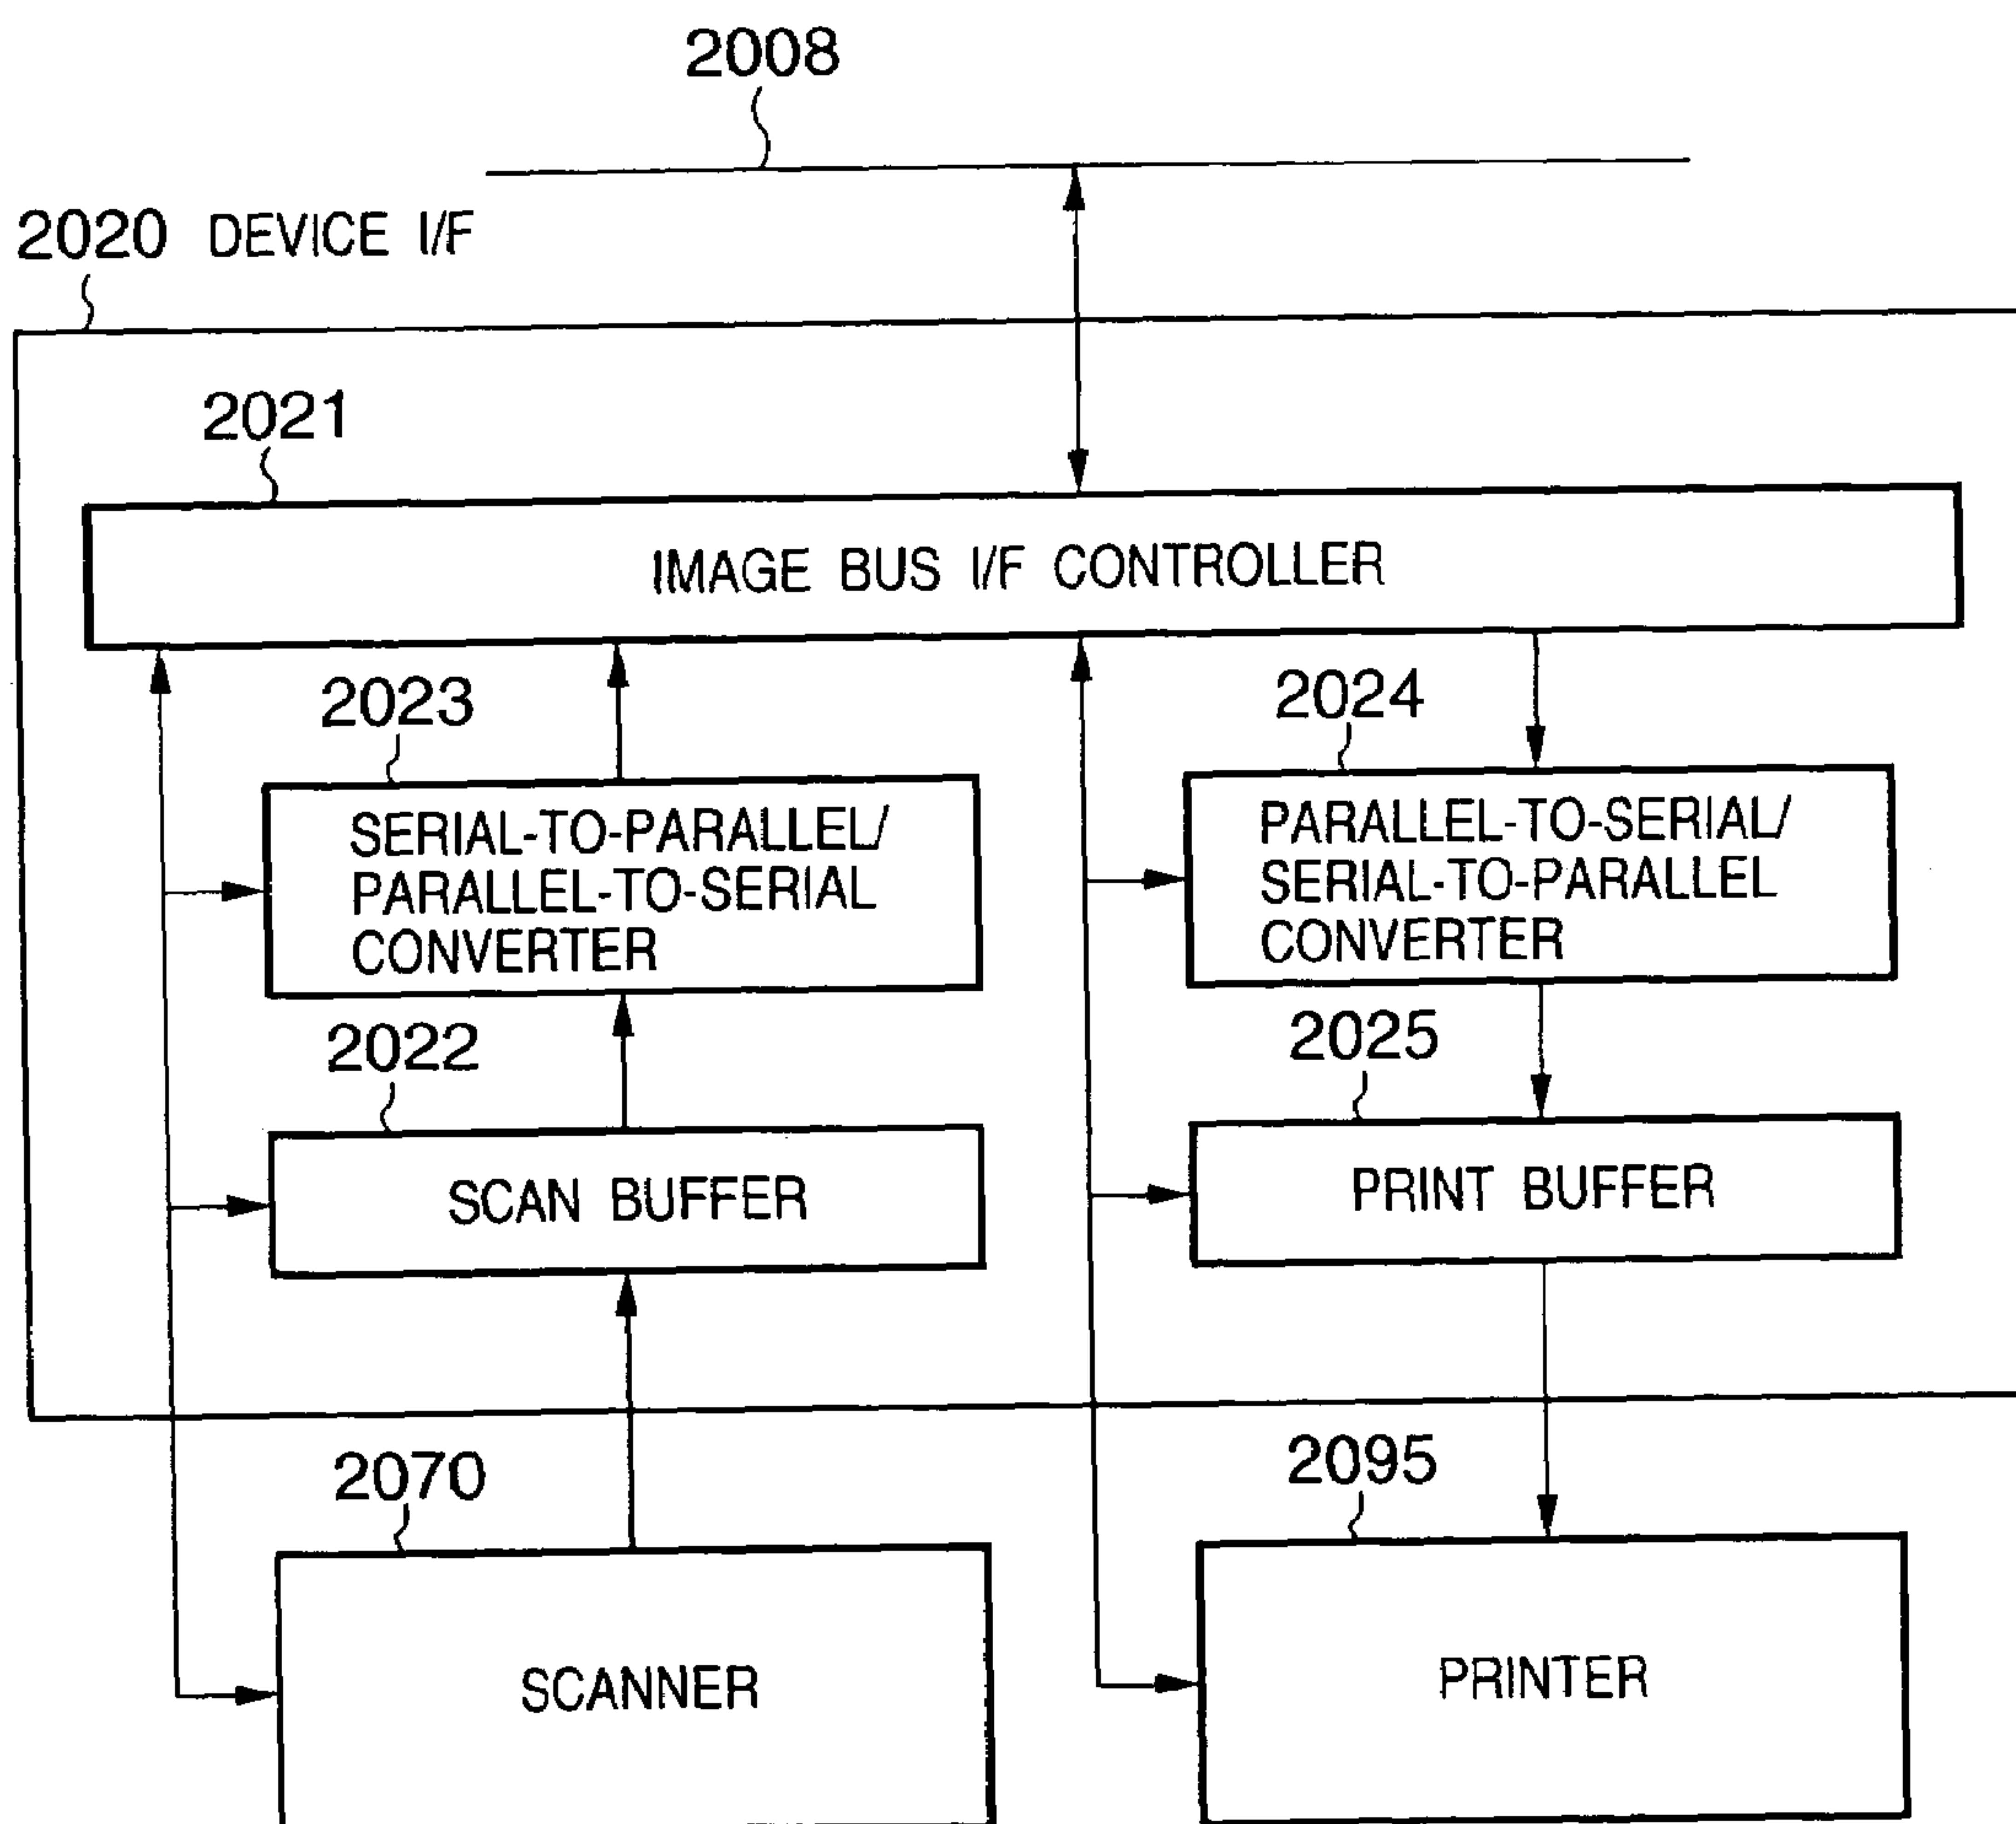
2008

2020 DEVICE I/F

2021

IMAGE BUS I/F CONTROLLER

2023

SERIAL-TO-PARALLEL/ PARALLEL-TO-SERIAL CONVERTER

2024

PARALLEL-TO-SERIAL/ SERIAL-TO-PARALLEL CONVERTER

2022

SCAN BUFFER

2025

PRINT BUFFER

2070

SCANNER

2095

PRINTER